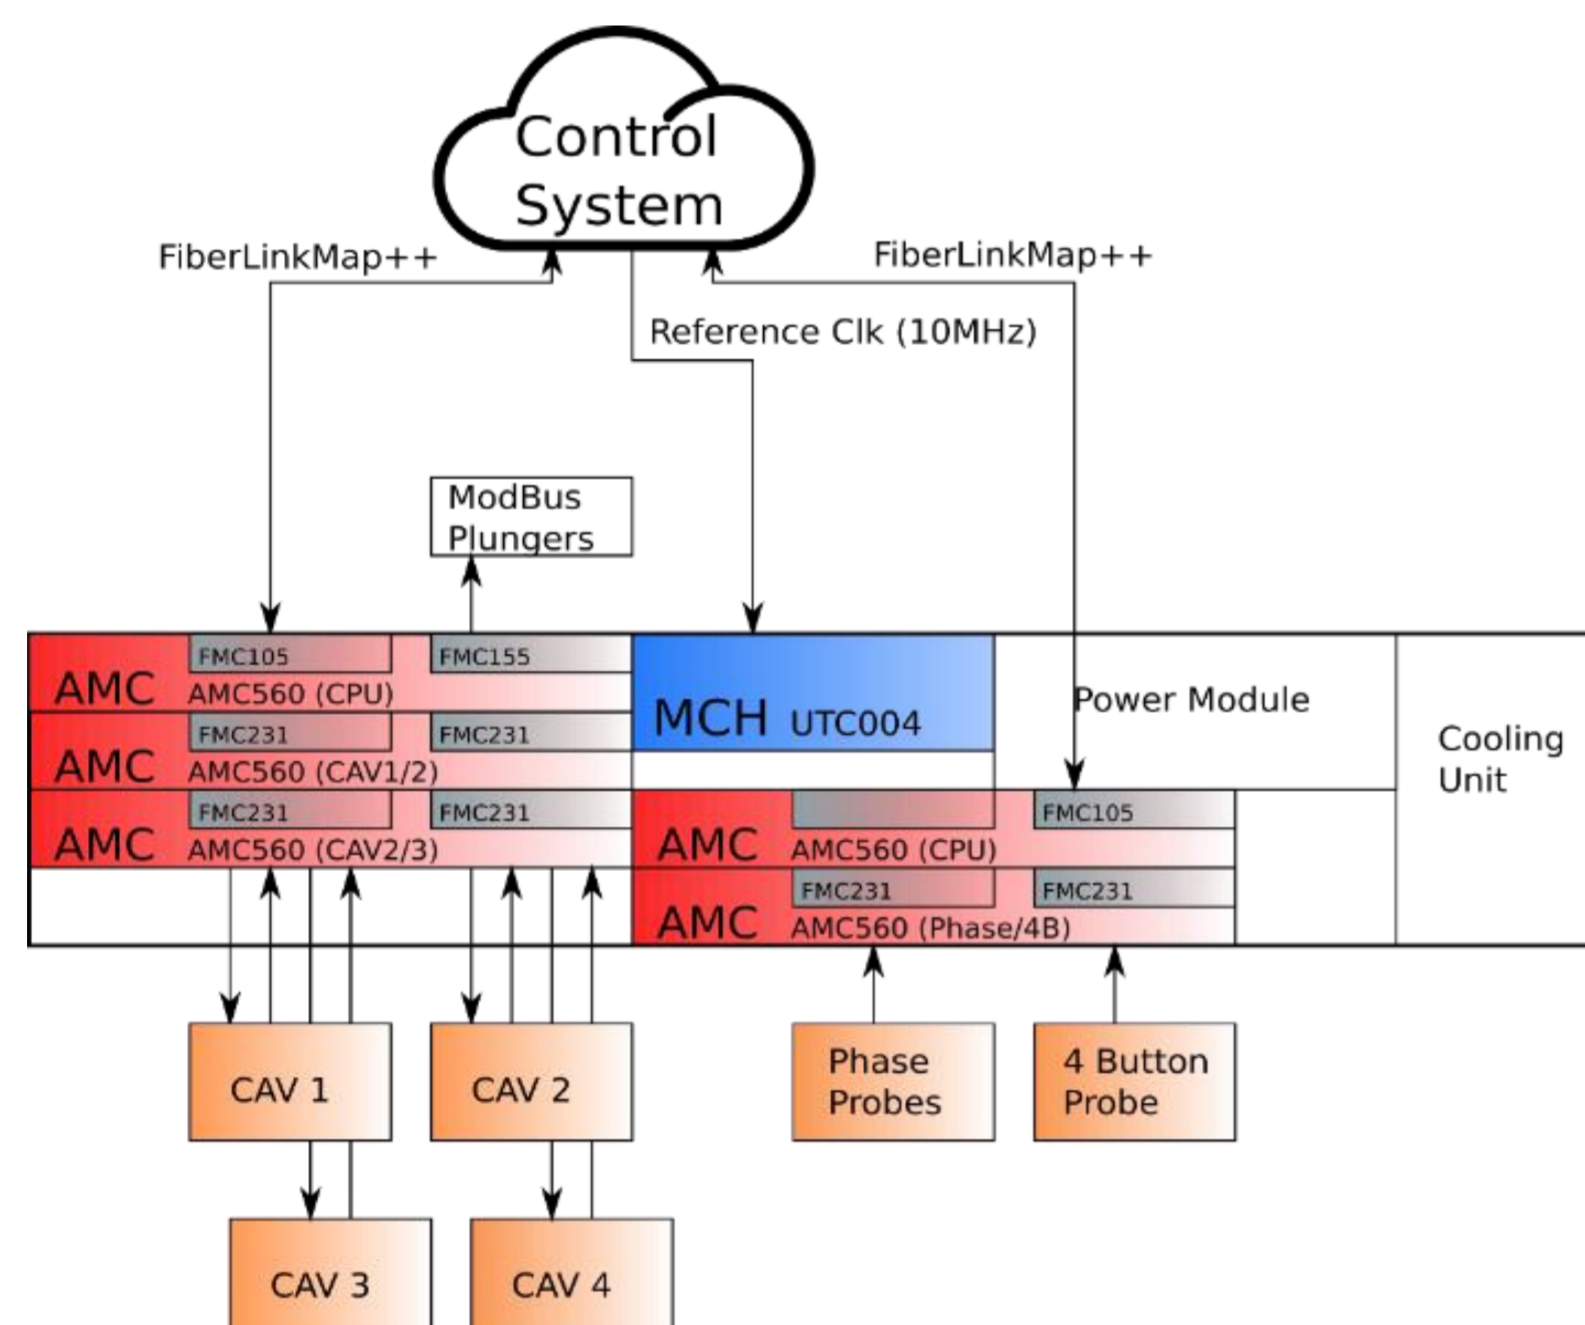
Control System

FiberLinkMap++

FiberLinkMap++

Reference Clk (10MHz)

ModBus Plungers

FMC105

FMC155

AMC

AMC560 (CPU)

FMC231

FMC231

AMC

AMC560 (CAV1/2)

FMC231

FMC231

AMC

AMC560 (CAV2/3)

MCH UTC004

Power Module

Cooling Unit

FMC105

AMC

AMC560 (CPU)

FMC231

FMC231

AMC

AMC560 (Phase/4B)

CAV 1

CAV 2

Phase Probes

4 Button Probe

CAV 3

CAV 4